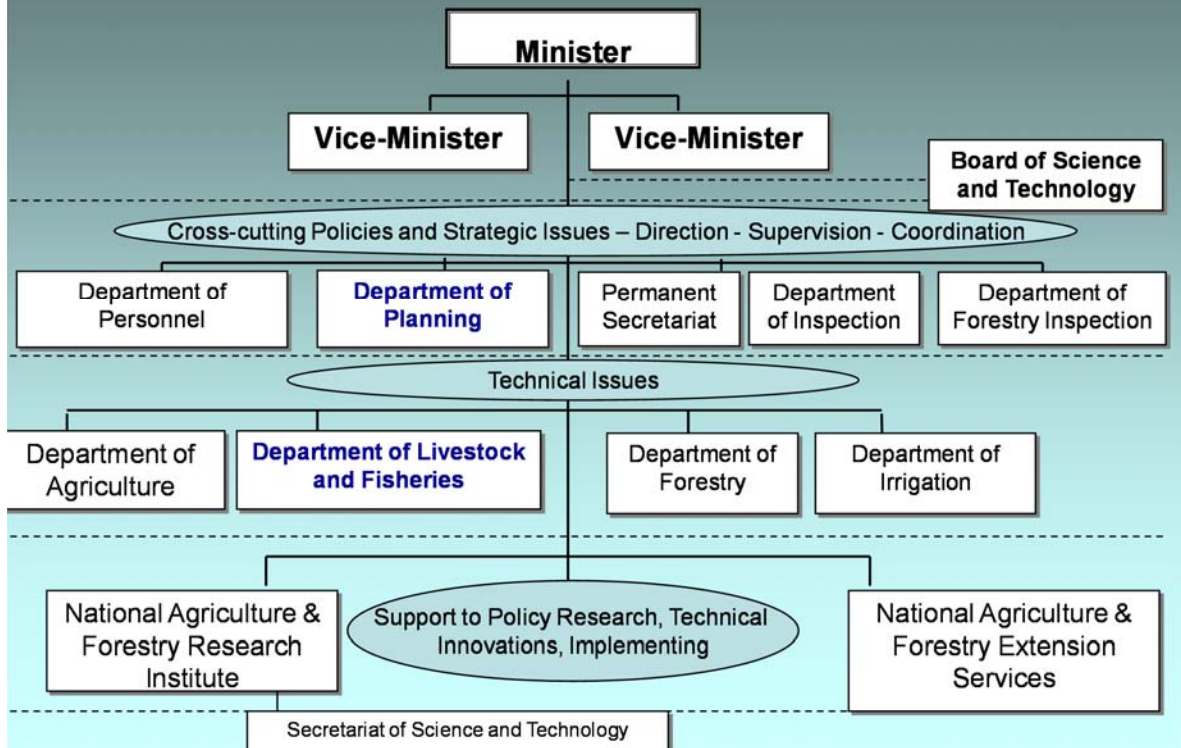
Minister

Vice-Minister

Vice-Minister

Board of Science and Technology

Cross-cutting Policies and Strategic Issues – Direction - Supervision - Coordination

Department of Personnel

Department of Planning

Permanent Secretariat

Department of Inspection

Department of Forestry Inspection

Technical Issues

Department of Agriculture

Department of Livestock and Fisheries

Department of Forestry

Department of Irrigation

National Agriculture & Forestry Research Institute

Support to Policy Research, Technical Innovations, Implementing

National Agriculture & Forestry Extension Services

Secretariat of Science and Technology